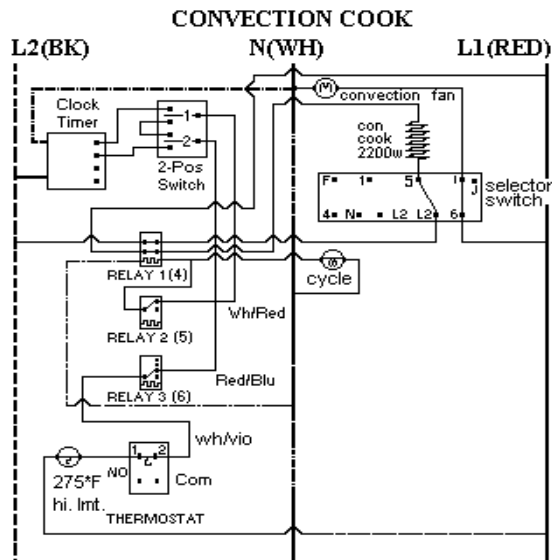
CONVECTION COOK

L2(BK)

N(WH)

L1(RED)

M convection fan

Clock Timer

1

2

2-Pos Switch

con cook 2200w

F 1 5 I J selector switch

4 N L2 L2 6

RELAY 1 (4)

M cycle

Wh/Red

RELAY 2 (5)

Red/Blu

RELAY 3 (6)

wh/vio

275°F hi. lmt.

NO 1 C 2

Com

THERMOSTAT